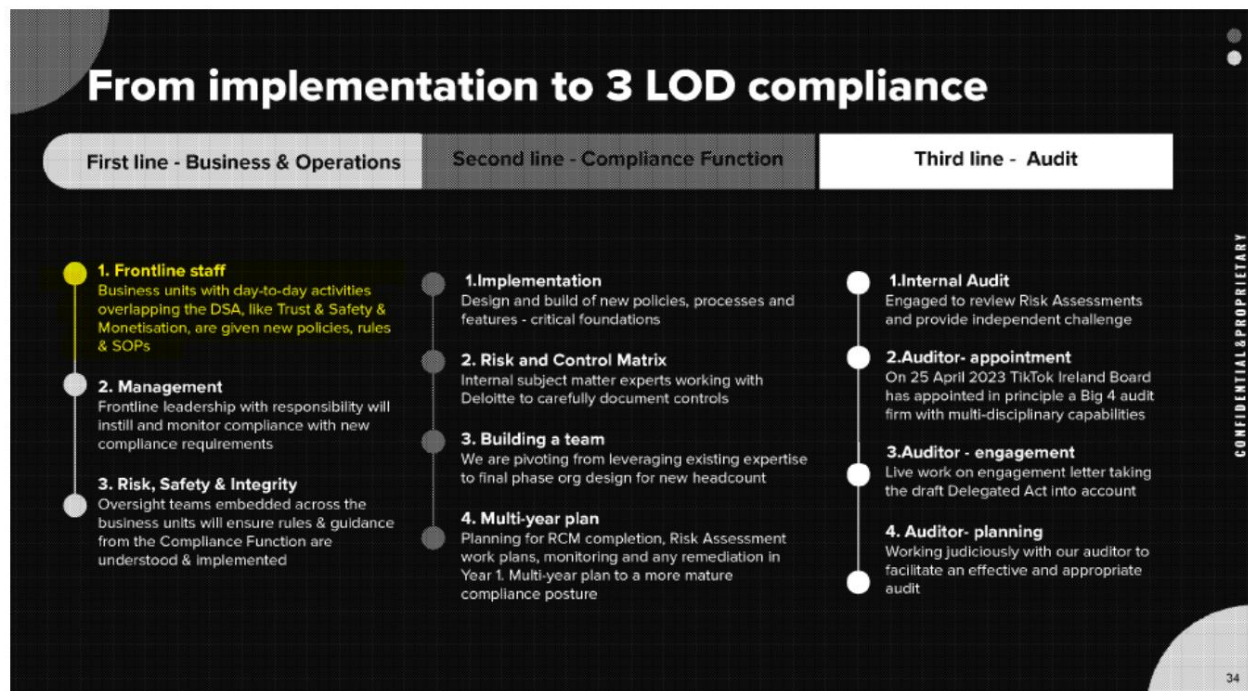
From implementation to 3 LOD compliance

First line - Business & Operations

Second line - Compliance Function

Third line - Audit

1. Frontline staff
Business units with day-to-day activities overlapping the DSA, like Trust & Safety & Monetisation, are given new policies, rules & SOPs

2. Management
Frontline leadership with responsibility will instill and monitor compliance with new compliance requirements

3. Risk, Safety & Integrity
Oversight teams embedded across the business units will ensure rules & guidance from the Compliance Function are understood & implemented

1.Implementation
Design and build of new policies, processes and features - critical foundations

2. Risk and Control Matrix
Internal subject matter experts working with Deloitte to carefully document controls

3. Building a team
We are pivoting from leveraging existing expertise to final phase org design for new headcount

4. Multi-year plan
Planning for RCM completion, Risk Assessment work plans, monitoring and any remediation in Year 1. Multi-year plan to a more mature compliance posture

1.Internal Audit
Engaged to review Risk Assessments and provide independent challenge

2.Auditor- appointment
On 25 April 2023 TikTok Ireland Board has appointed in principle a Big 4 audit firm with multi-disciplinary capabilities

3.Auditor - engagement
Live work on engagement letter taking the draft Delegated Act into account

4. Auditor- planning
Working judiciously with our auditor to facilitate an effective and appropriate audit

CONFIDENTIAL&PROPRIETARY

34